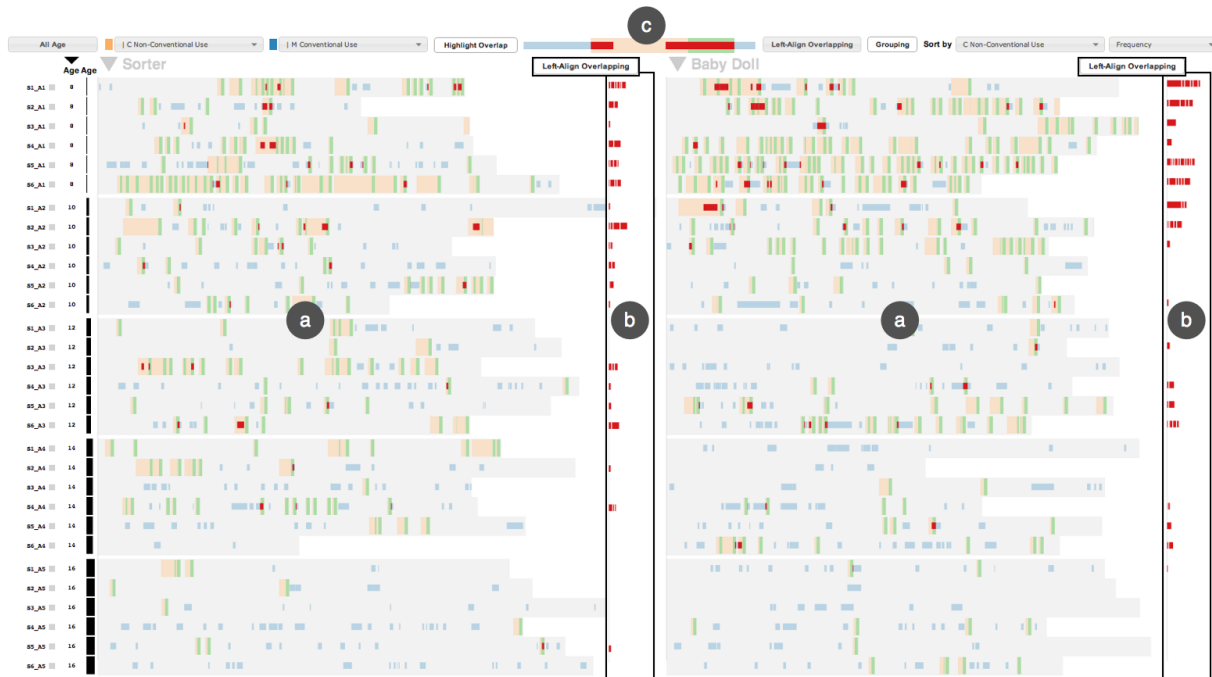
All Age | C Non-Conventional Use | M Conventional Use Highlight Overlap c Left-Align Overlapping Grouping Sort by C Non-Conventional Use Frequency

Age Age Sorter Left-Align Overlapping

S1_A1 8
S2_A1 8
S3_A1 8
S4_A1 8
S5_A1 8
S6_A1 8
S1_A2 10
S2_A2 10
S3_A2 10
S4_A2 10
S5_A2 10
S6_A2 10
S1_A3 12
S2_A3 12
S3_A3 12
S4_A3 12
S5_A3 12
S6_A3 12
S1_A4 14
S2_A4 14
S3_A4 14
S4_A4 14
S5_A4 14
S6_A4 14
S1_A5 16
S2_A5 16
S3_A5 16
S4_A5 16
S5_A5 16
S6_A5 16

a b

Baby Doll Left-Align Overlapping

a b